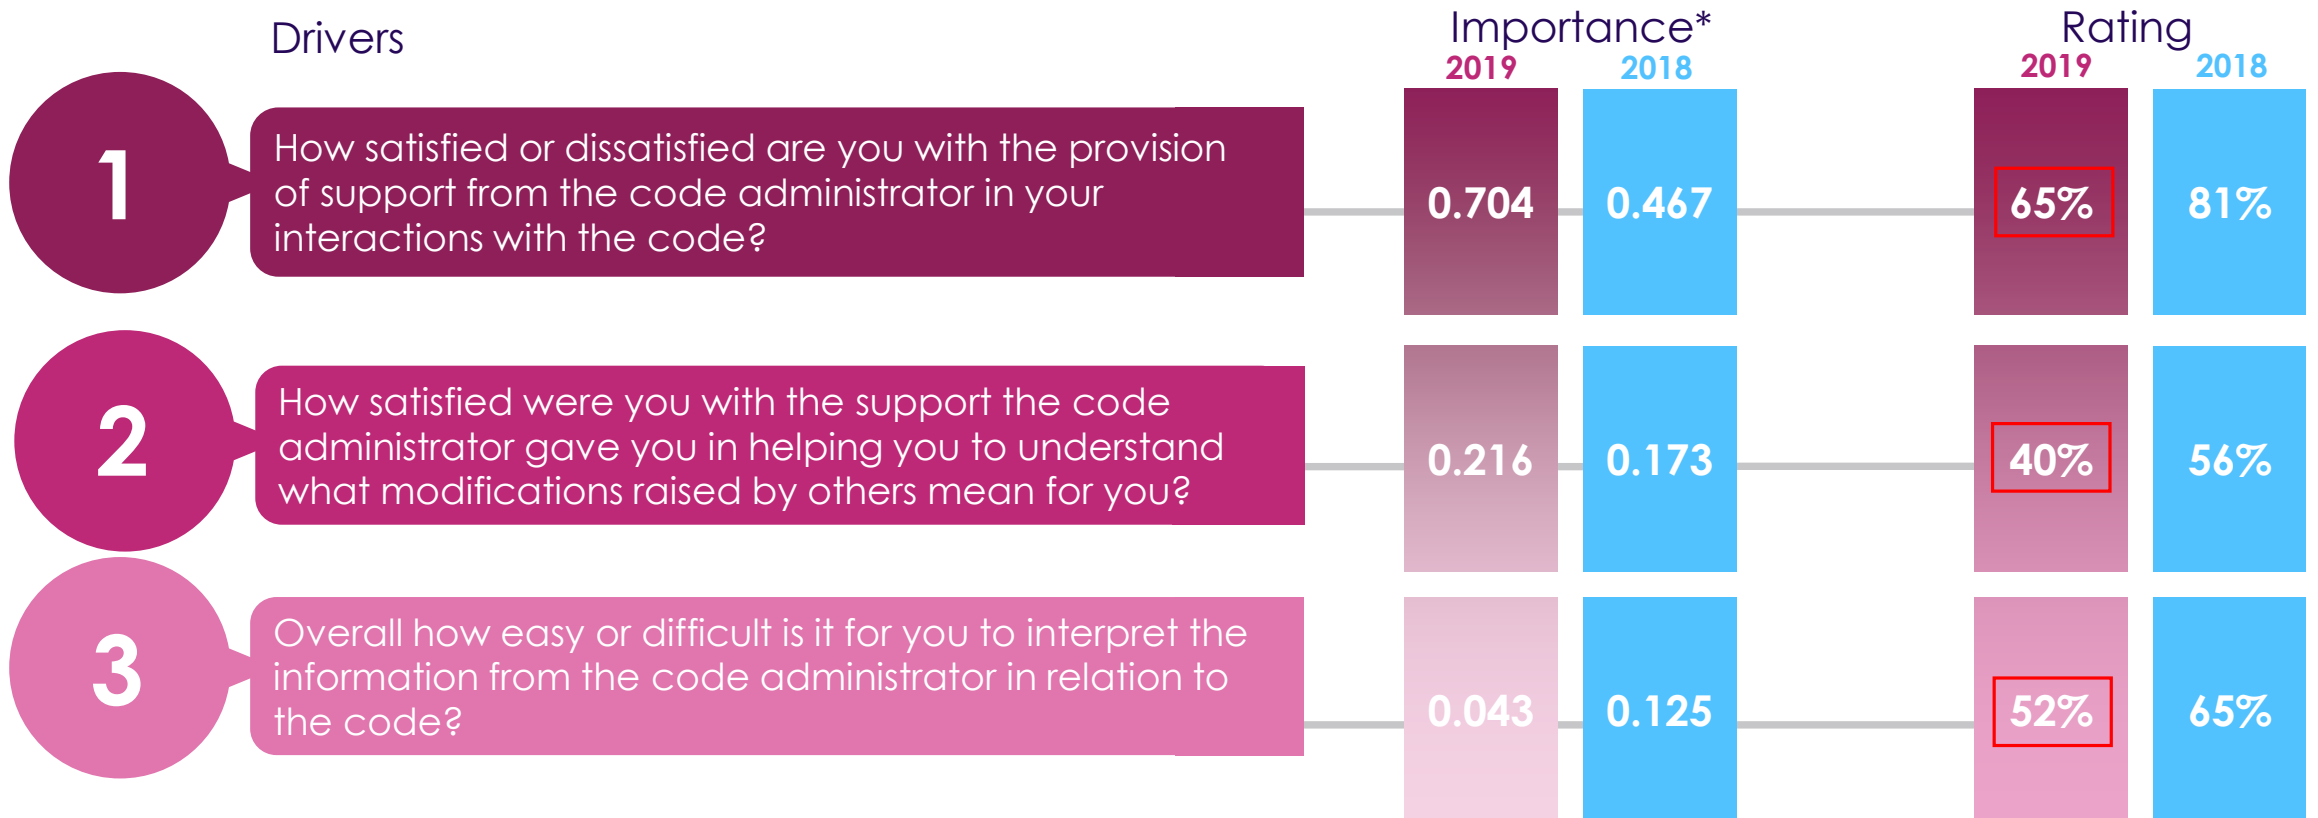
Drivers

Importance*
2019 2018

Rating
2019 2018

1
How satisfied or dissatisfied are you with the provision of support from the code administrator in your interactions with the code?

0.704 0.467 65% 81%

2
How satisfied were you with the support the code administrator gave you in helping you to understand what modifications raised by others mean for you?

0.216 0.173 40% 56%

3
Overall how easy or difficult is it for you to interpret the information from the code administrator in relation to the code?

0.043 0.125 52% 65%